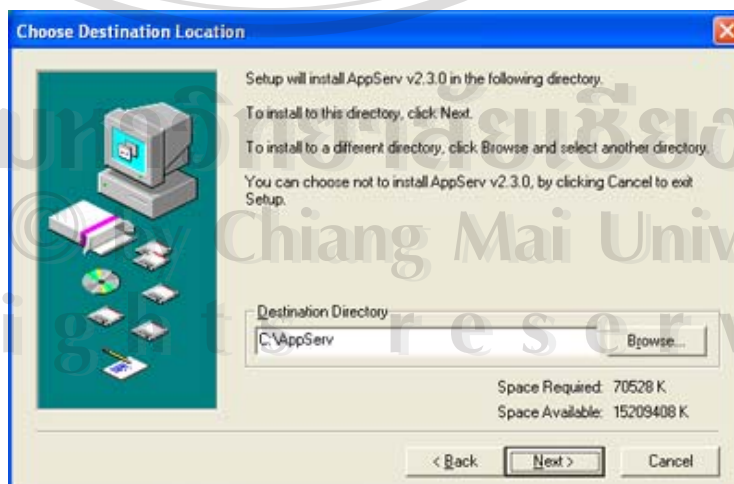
Choose Destination Location

Setup will install AppServ v2.3.0 in the following directory.

To install to this directory, click Next.

To install to a different directory, click Browse and select another directory.

You can choose not to install AppServ v2.3.0, by clicking Cancel to exit Setup.

มหาวิทยาลัยเชียงใ

© by Chiang Mai Univ

ights reserv

Destination Directory

C:\AppServ

Browse...

Space Required: 70528 K

Space Available: 15209408 K

< Back

Next >

Cancel